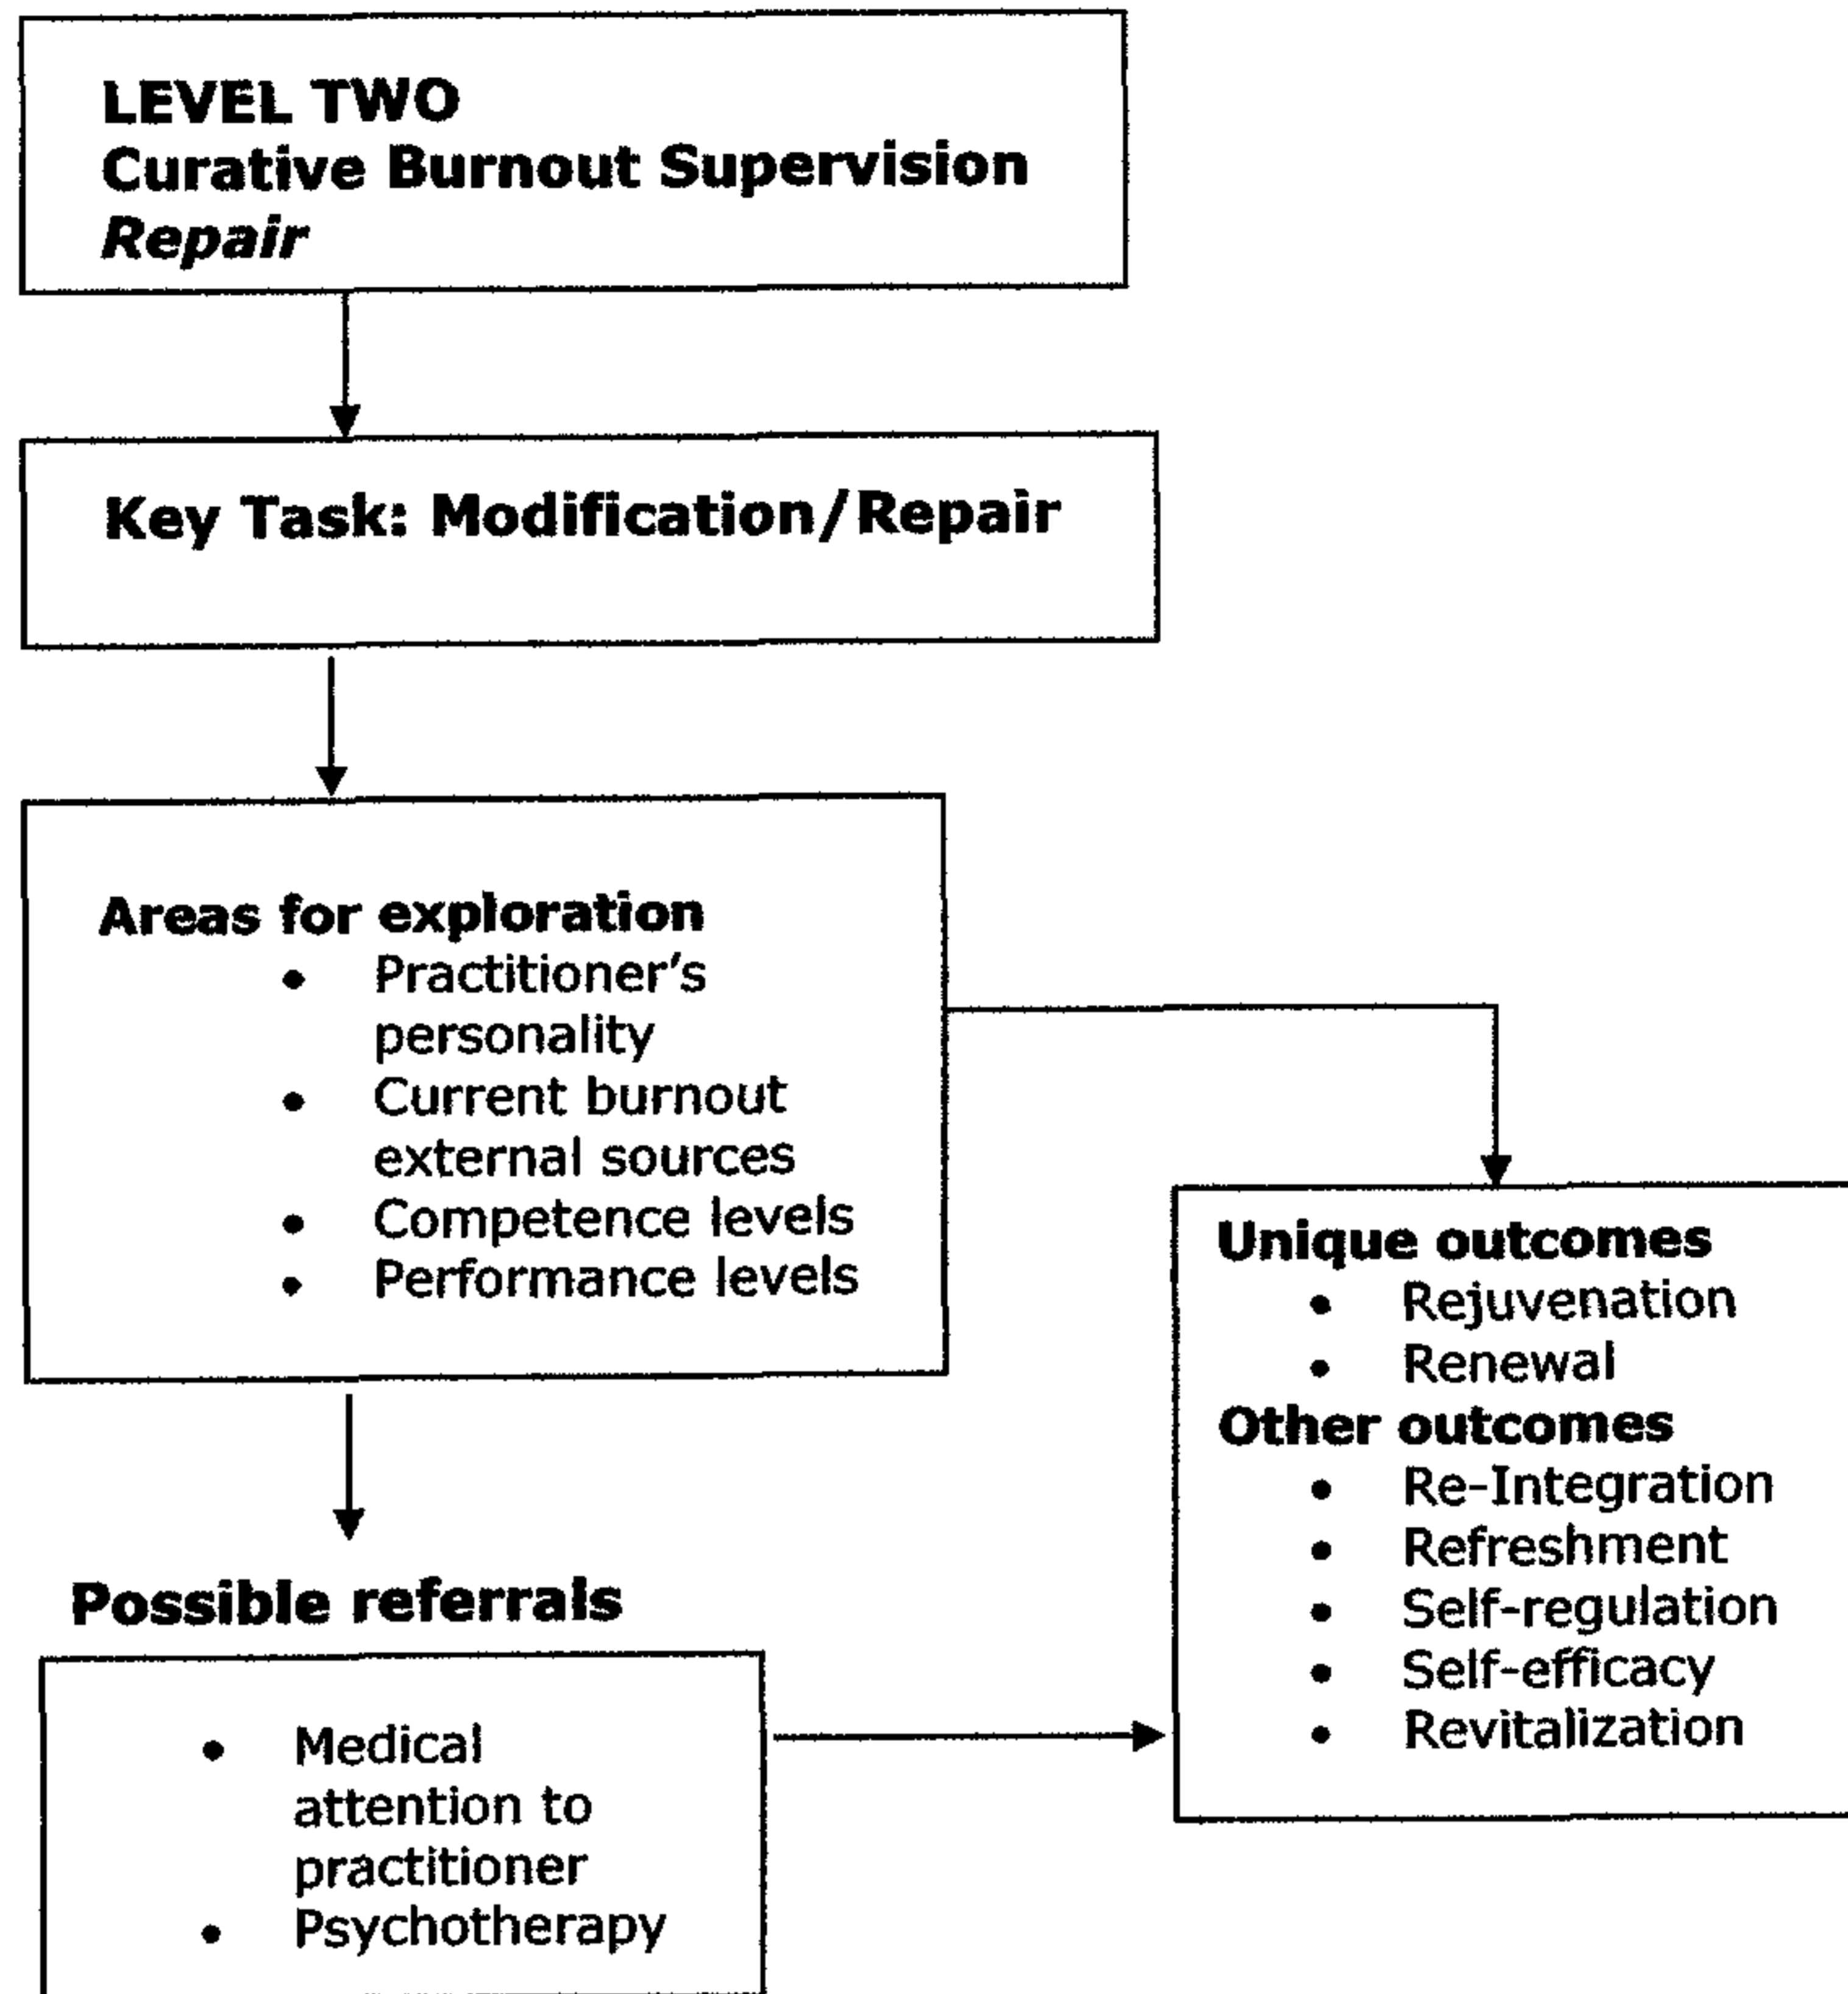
LEVEL TWO
Curative Burnout Supervision
Repair

Key Task: Modification/Repair

Areas for exploration
- Practitioner's personality
- Current burnout external sources
- Competence levels
- Performance levels

Unique outcomes
- Rejuvenation
- Renewal

Other outcomes
- Re-Integration
- Refreshment
- Self-regulation
- Self-efficacy
- Revitalization

Possible referrals
- Medical attention to practitioner
- Psychotherapy